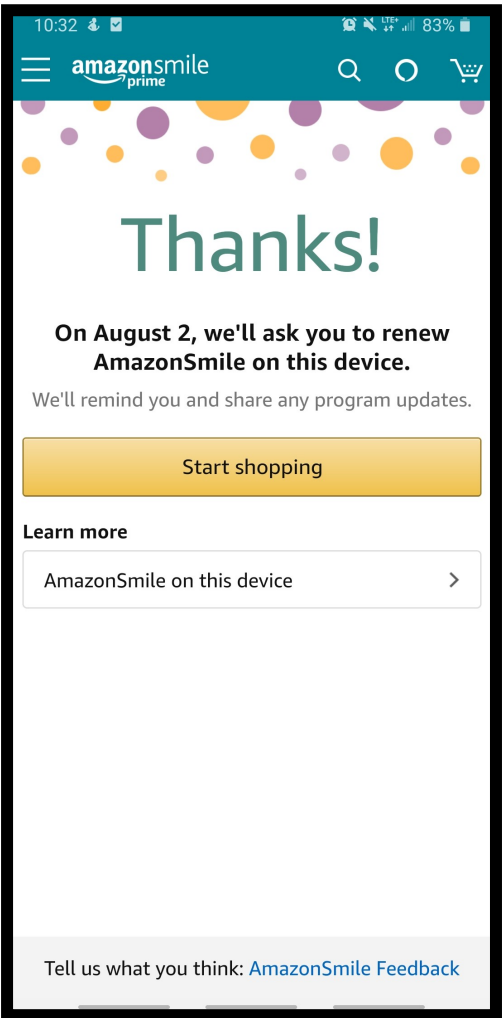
10:32 LTE+ 83%

amazonsmile prime

Thanks!

On August 2, we'll ask you to renew AmazonSmile on this device.

We'll remind you and share any program updates.

Start shopping

Learn more

AmazonSmile on this device

Tell us what you think: AmazonSmile Feedback